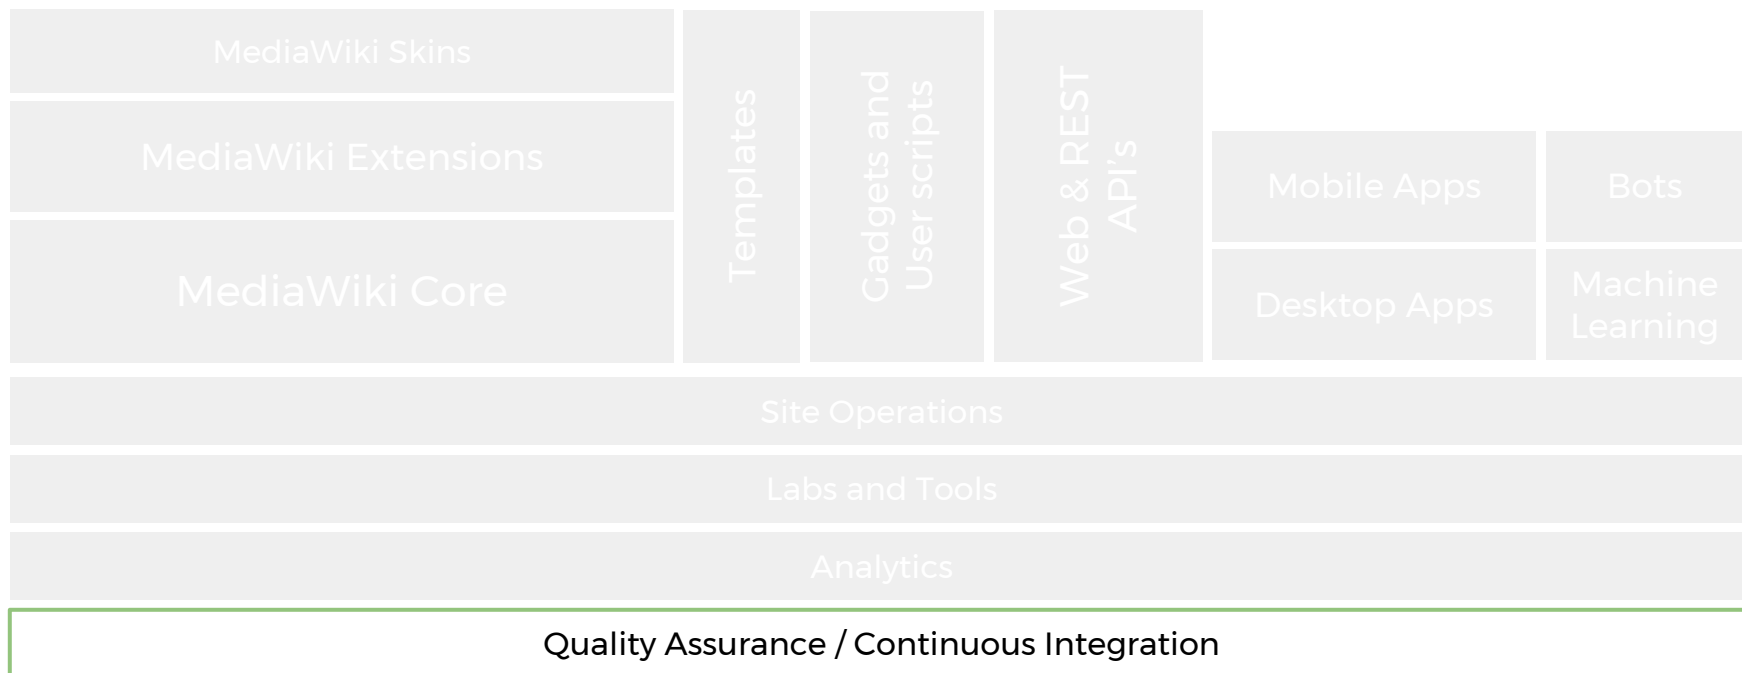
MediaWiki Skins

MediaWiki Extensions

MediaWiki Core

Templates

Gadgets and User scripts

Web & REST API's

Mobile Apps

Bots

Desktop Apps

Machine Learning

Site Operations

Labs and Tools

Analytics

Quality Assurance / Continuous Integration